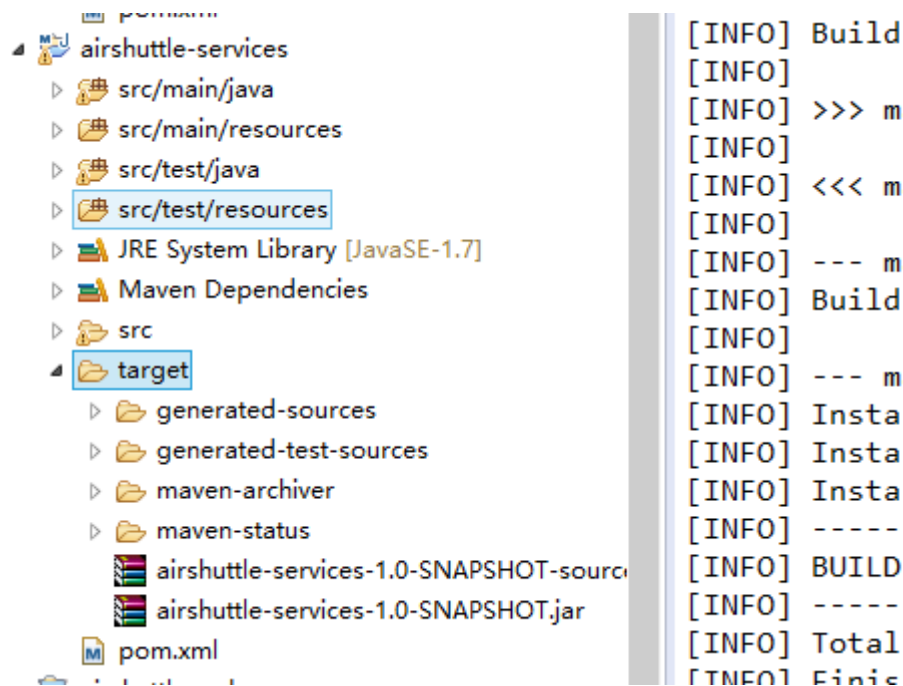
pom.xml
airshuttle-services
src/main/java
src/main/resources
src/test/java
src/test/resources
JRE System Library [JavaSE-1.7]
Maven Dependencies
src
target
generated-sources
generated-test-sources
maven-archiver
maven-status
airshuttle-services-1.0-SNAPSHOT-sourc
airshuttle-services-1.0-SNAPSHOT.jar
pom.xml

[INFO] Build
[INFO]
[INFO] >>> m
[INFO]
[INFO] <<< m
[INFO]
[INFO] --- m
[INFO] Build
[INFO]
[INFO] --- m
[INFO] Insta
[INFO] Insta
[INFO] Insta
[INFO] -----
[INFO] BUILD
[INFO] -----
[INFO] Total
[INFO] Finis